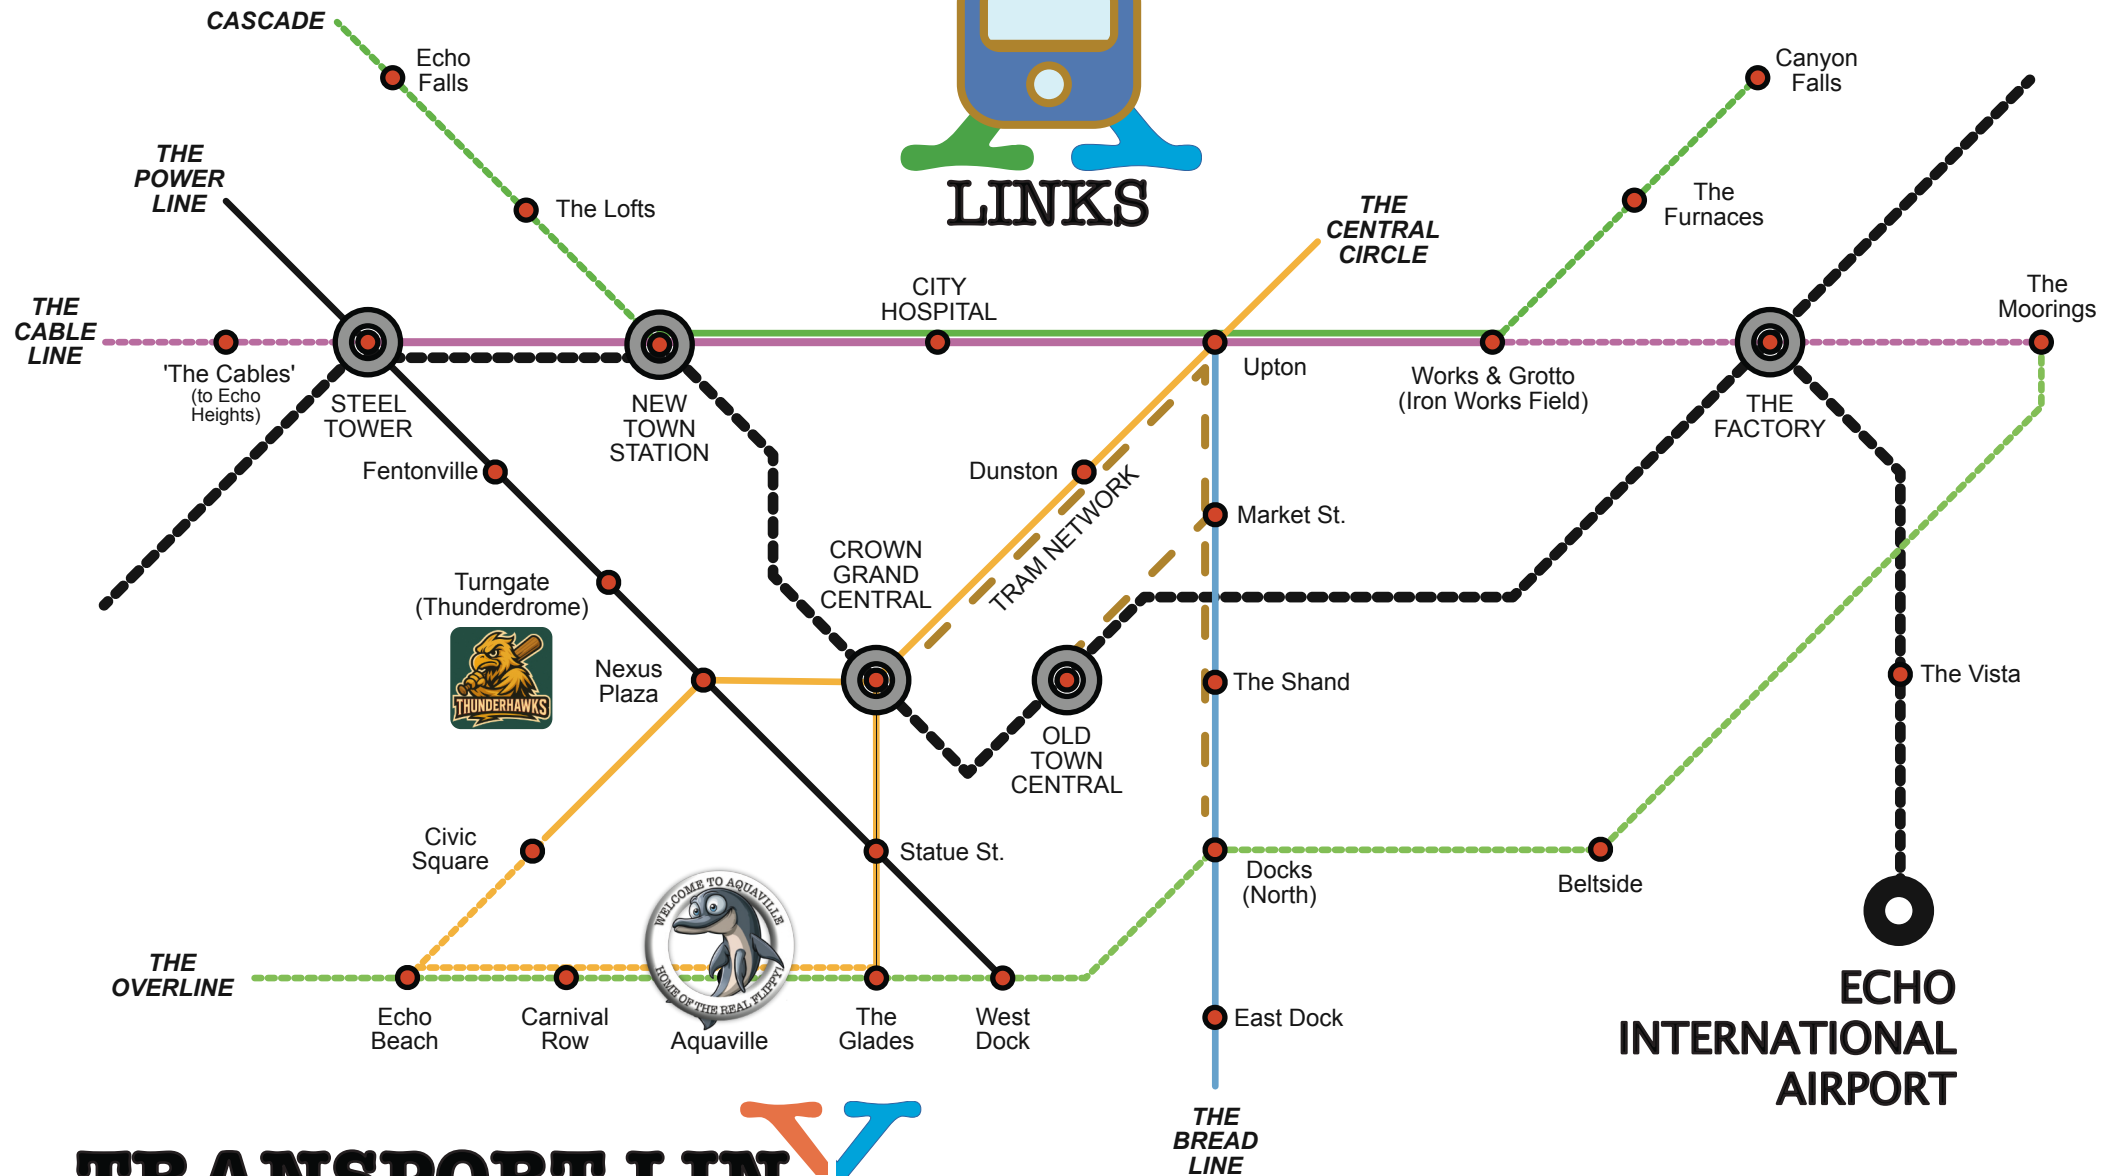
CASCADE

Echo Falls

THE POWER LINE

The Lofts

LINKS

THE CENTRAL CIRCLE

Canyon Falls

The Furnaces

THE CABLE LINE

'The Cables' (to Echo Heights)

STEEL TOWER

NEW TOWN STATION

CITY HOSPITAL

Upton

Works & Grotto (Iron Works Field)

THE FACTORY

The Moorings

Fentonville

Dunston

TRAM NETWORK

Market St.

Turngate (Thunderdrome)

THUNDERHAWKS

CROWN GRAND CENTRAL

Nexus Plaza

OLD TOWN CENTRAL

The Shand

The Vista

Civic Square

Statue St.

Docks (North)

Beltside

WELCOME TO AQUAVILLE HOME OF THE REAL FLIPPY!

THE OVERLINE

Echo Beach

Carnival Row

Aquaville

The Glades

West Dock

East Dock

ECHO INTERNATIONAL AIRPORT

THE BREAD LINE

TRANSPORT LIN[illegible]